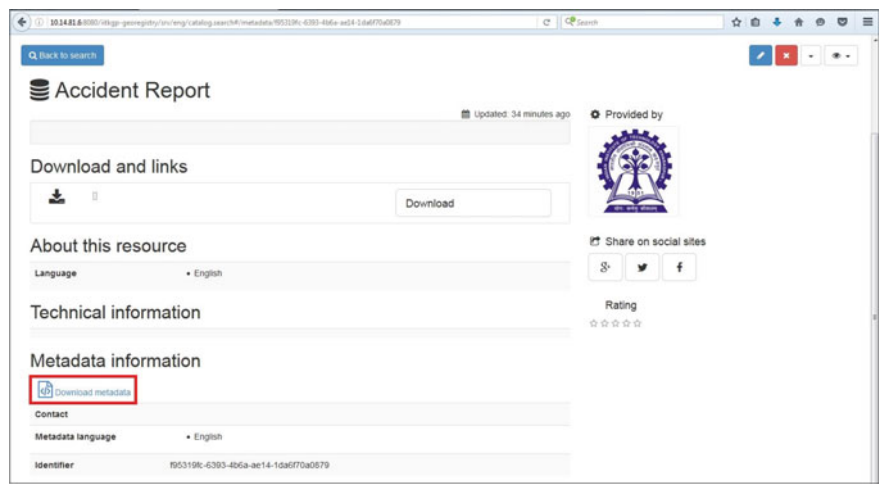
10.14.81.6:8080/iitkgp-georegistry/srv/eng/catalog.search#/metadata/f95319fc-6393-4b6a-ae14-1da6f70a0879

Search

Back to search

Accident Report

Updated: 34 minutes ago

Provided by

Download and links

Download

About this resource

Language • English

Share on social sites

Technical information

Rating

Metadata information

Download metadata

Contact

Metadata language • English

Identifier f95319fc-6393-4b6a-ae14-1da6f70a0879